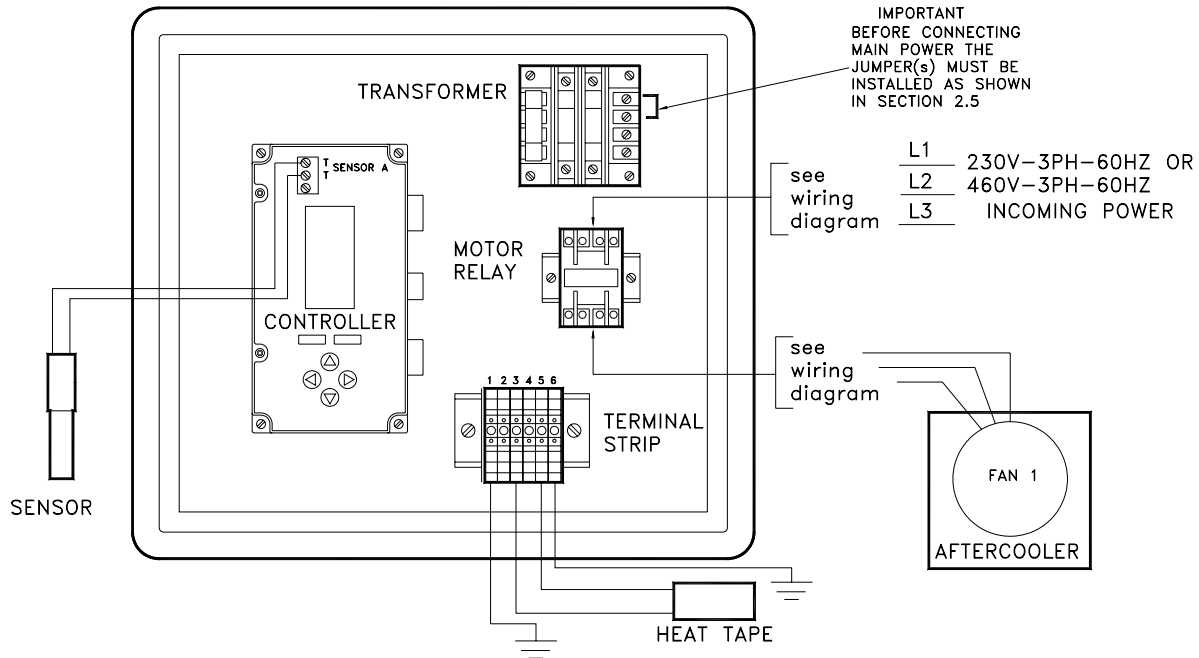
IMPORTANT
BEFORE CONNECTING MAIN POWER THE JUMPER(s) MUST BE INSTALLED AS SHOWN IN SECTION 2.5

TRANSFORMER

T
T
SENSOR A

see
wiring
diagram

L1
L2
L3

230V–3PH–60HZ OR
460V–3PH–60HZ
INCOMING POWER

MOTOR
RELAY

CONTROLLER

see
wiring
diagram

1 2 3 4 5 6

TERMINAL
STRIP

FAN 1

AFTERCOOLER

SENSOR

HEAT TAPE